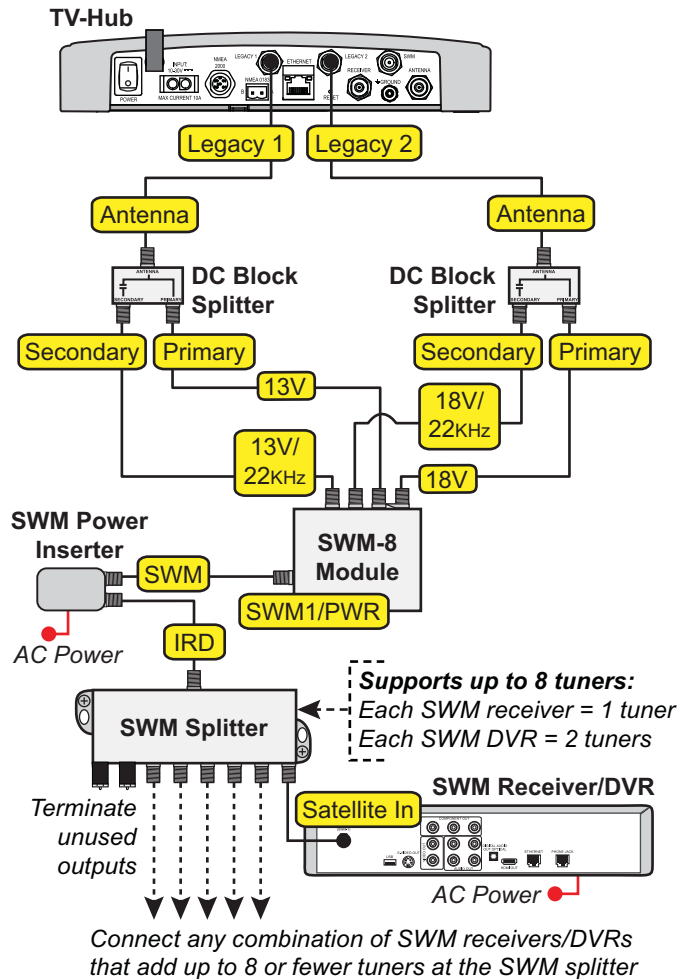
TV-Hub

POWER INPUT 12-24V MAX CURRENT 10A NMEA 2000 NMEA 0183 LEGACY 1 ETHERNET LEGACY 2 RESET RECEIVER GROUND SWM ANTENNA

Legacy 1
Legacy 2

Antenna
Antenna

ANTENNA
SECONDARY PRIMARY
DC Block Splitter

ANTENNA
SECONDARY PRIMARY
DC Block Splitter

Secondary
Primary
Secondary
Primary

13V
18V/ 22KHz
13V/ 22KHz
18V

SWM Power Inserter
SWM
SWM-8 Module
SWM1/PWR
AC Power
IRD

Supports up to 8 tuners:
Each SWM receiver = 1 tuner
Each SWM DVR = 2 tuners

SWM Splitter

SWM Receiver/DVR
Satellite In

Terminate unused outputs

AC Power

Connect any combination of SWM receivers/DVRs that add up to 8 or fewer tuners at the SWM splitter